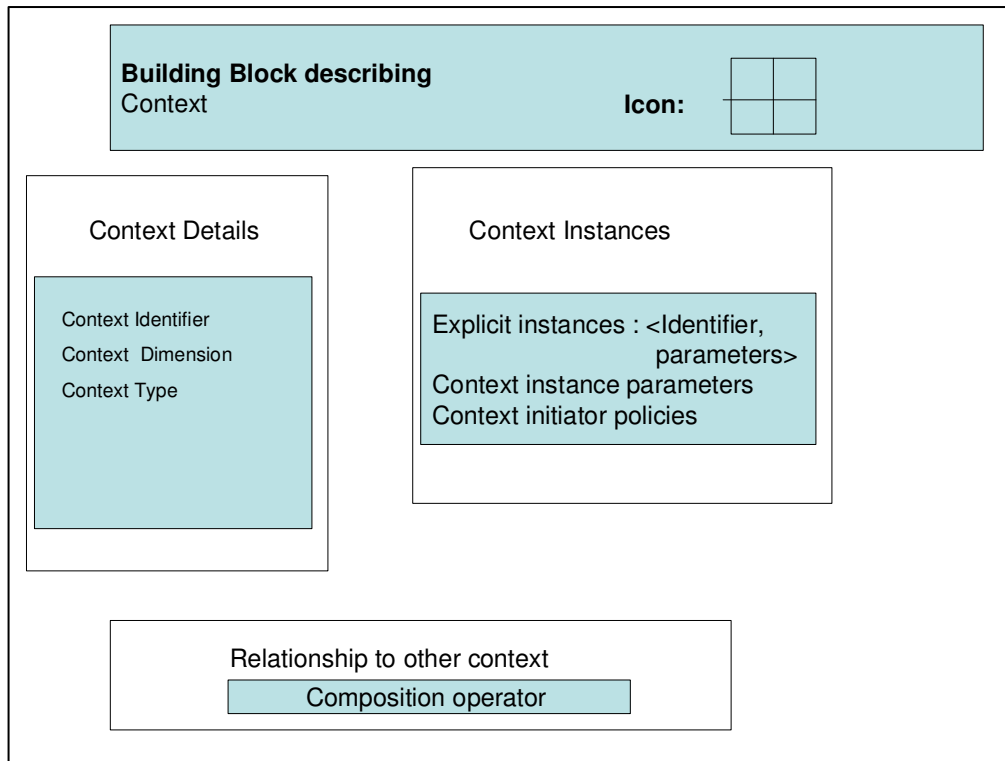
**Building Block describing**
Context

**Icon:**

Context Details

Context Identifier
Context Dimension
Context Type

Context Instances

Explicit instances : <Identifier, parameters>
Context instance parameters
Context initiator policies

Relationship to other context

Composition operator